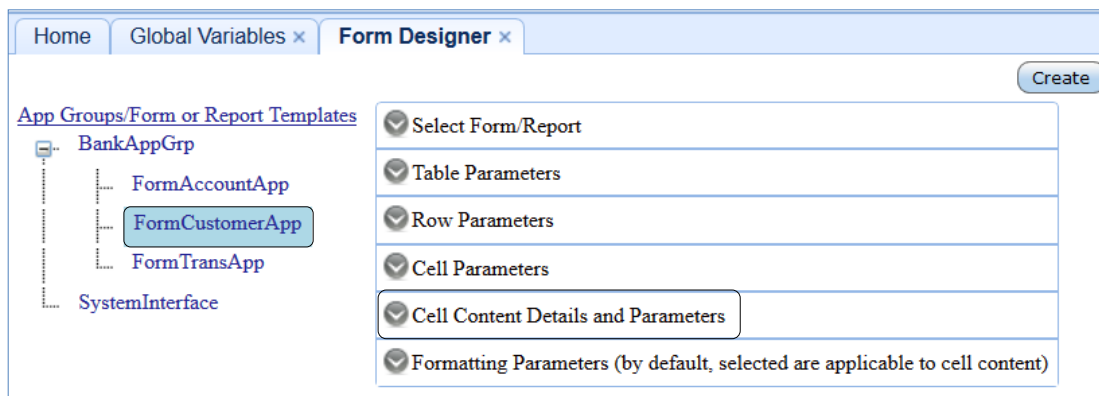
Home | Global Variables × | Form Designer ×

Create

App Groups/Form or Report Templates

BankAppGrp

FormAccountApp

FormCustomerApp

FormTransApp

SystemInterface

Select Form/Report

Table Parameters

Row Parameters

Cell Parameters

Cell Content Details and Parameters

Formatting Parameters (by default, selected are applicable to cell content)